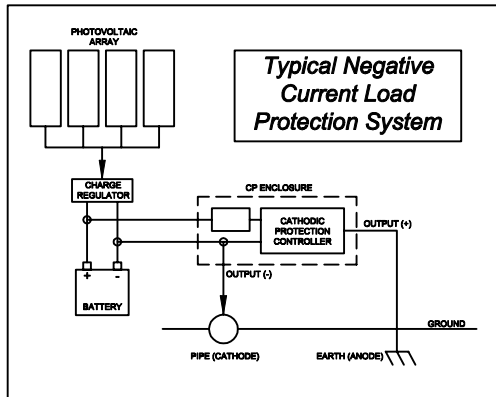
PHOTOVOLTAIC ARRAY

Typical Negative Current Load Protection System

CHARGE REGULATOR

CP ENCLOSURE

CATHODIC PROTECTION CONTROLLER

OUTPUT (+)

+ -

BATTERY

OUTPUT (-)

GROUND

PIPE (CATHODE)

EARTH (ANODE)